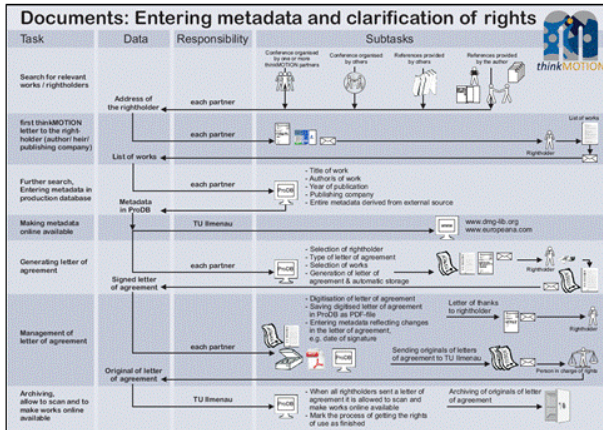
Documents: Entering metadata and clarification of rights

| Task | Data | Responsibility | Subtasks |
|---|---|---|---|
| Search for relevant works / rightholders | Address of the rightholder | each partner | Conference organized by one or more thinkMOTION partners; Conference organized by others; References provided by others; References provided by the author |
| first thinkMOTION letter to the right-holder (author/ heir/ publishing company) | List of works | each partner | List of works; Rightholder |
| Further search, Entering metadata in production database | Metadata in ProDB | each partner | ProDB - Title of work - Author/s of work - Year of publication - Publishing company - Entire metadata derived from external source |
| Making metadata online available | | TU Ilmenau | www.dmg-lib.org www.europeana.com |
| Generating letter of agreement | Signed letter of agreement | each partner | ProDB - Selection of rightholder - Type of letter of agreement - Selection of works - Generation of letter of agreement & automatic storage; Rightholder |
| Management of letter of agreement | Original of letter of agreement | each partner | - Digitisation of letter of agreement - Saving digitised letter of agreement in ProDB as PDF-file - Entering metadata reflecting changes in the letter of agreement, e.g. date of signature; Letter of thanks to rightholder; Rightholder; Sending originals of letters of agreement to TU Ilmenau; Person in charge of rights |
| Archiving, allow to scan and to make works online available | | TU Ilmenau | - When all rightholders sent a letter of agreement it is allowed to scan and make works online available - Mark the process of getting the rights of use as finished; Archiving of originals of letter of agreement |

thinkMOTION